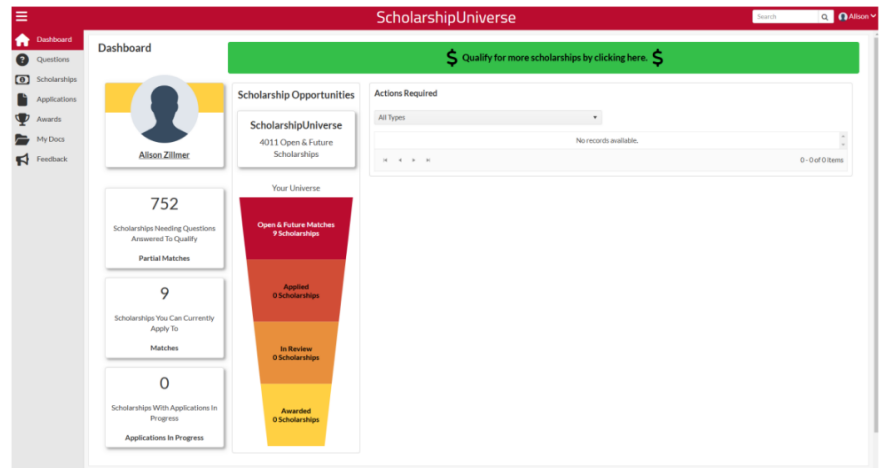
ScholarshipUniverse

Search

Alison

Dashboard
Questions
Scholarships
Applications
Awards
My Docs
Feedback

Dashboard

$ Qualify for more scholarships by clicking here. $

Alison Zillmer

752
Scholarships Needing Questions Answered To Qualify
Partial Matches

9
Scholarships You Can Currently Apply To
Matches

0
Scholarships With Applications In Progress
Applications In Progress

Scholarship Opportunities

ScholarshipUniverse
4011 Open & Future Scholarships

Your Universe

Open & Future Matches
9 Scholarships

Applied
0 Scholarships

In Review
0 Scholarships

Awarded
0 Scholarships

Actions Required

All Types

No records available.

0 - 0 of 0 items